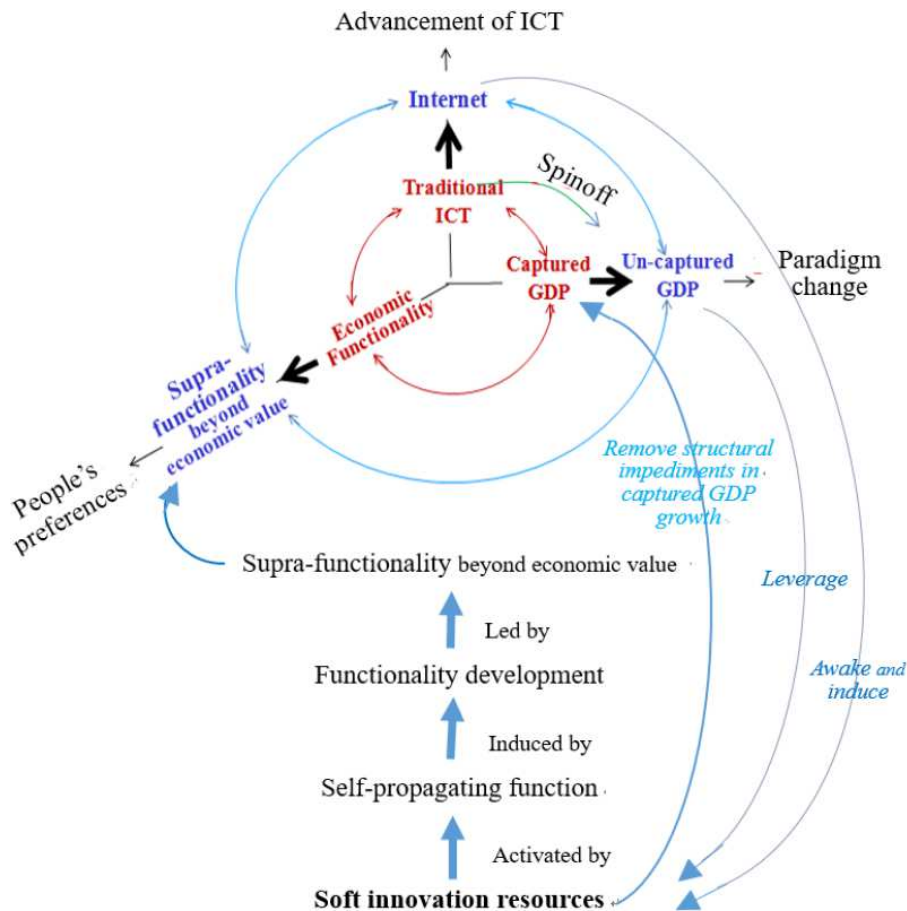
Advancement of ICT

Internet

Traditional ICT

Spinoff

Captured GDP

Un-captured GDP

Paradigm change

Economic Functionality

Supra-functionality beyond economic value

People's preferences

Remove structural impediments in captured GDP growth

Leverage

Awake and induce

Supra-functionality beyond economic value

Led by

Functionality development

Induced by

Self-propagating function

Activated by

Soft innovation resources